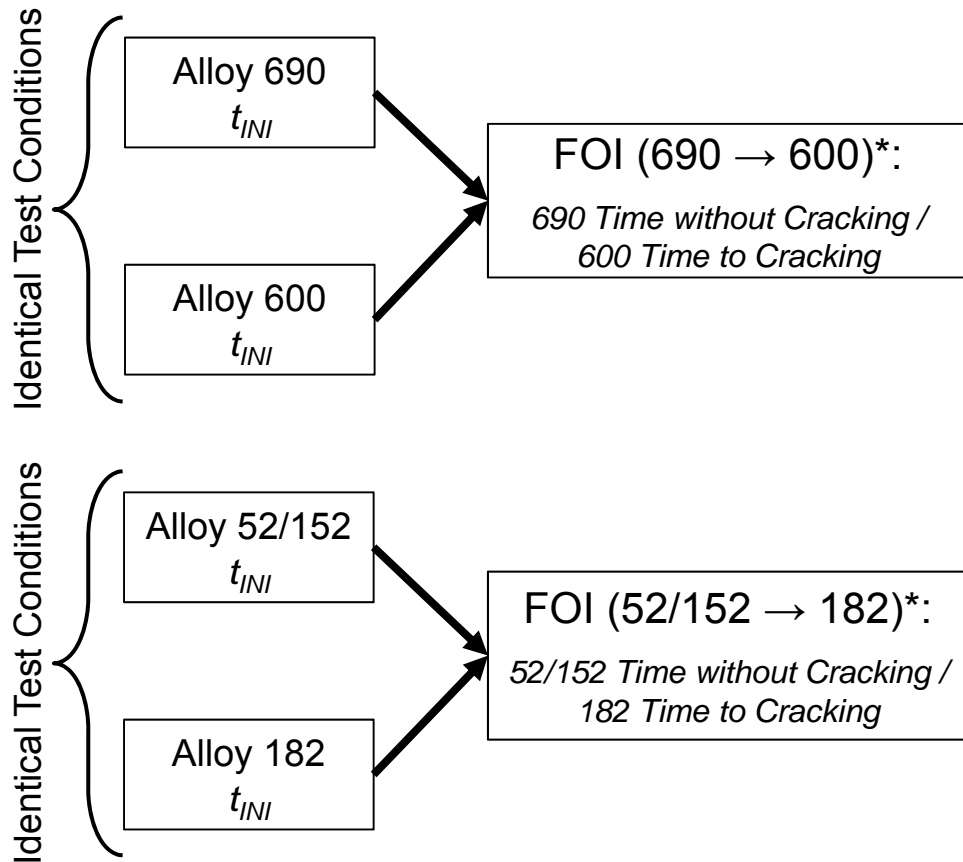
Identical Test Conditions

Alloy 690
$t_{INI}$

Alloy 600
$t_{INI}$

FOI (690 → 600)*:
690 Time without Cracking / 600 Time to Cracking

Identical Test Conditions

Alloy 52/152
$t_{INI}$

Alloy 182
$t_{INI}$

FOI (52/152 → 182)*:
52/152 Time without Cracking / 182 Time to Cracking